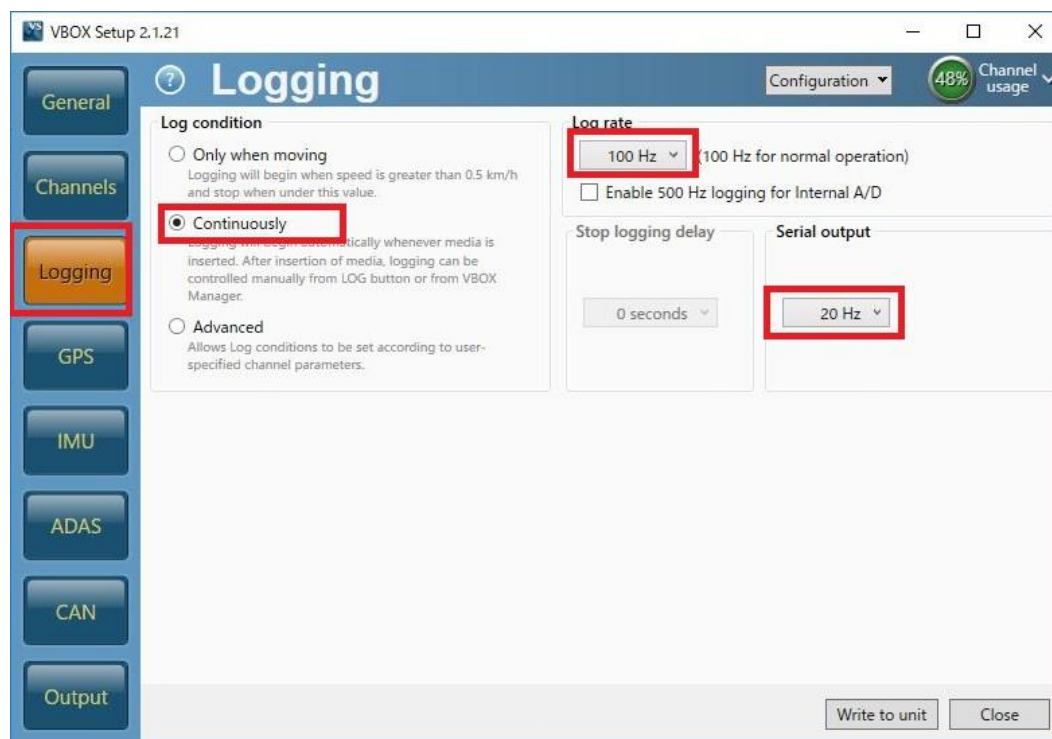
VBOX Setup 2.1.21

General

Channels

Logging

GPS

IMU

ADAS

CAN

Output

Logging

Configuration

48%

Channel usage

Log condition

Only when moving
Logging will begin when speed is greater than 0.5 km/h and stop when under this value.

Continuously
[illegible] automatically whenever media is inserted. After insertion of media, logging can be controlled manually from LOG button or from VBOX Manager.

Advanced
Allows Log conditions to be set according to user-specified channel parameters.

Log rate

100 Hz (100 Hz for normal operation)

Enable 500 Hz logging for Internal A/D

Stop logging delay

0 seconds

Serial output

20 Hz

Write to unit

Close